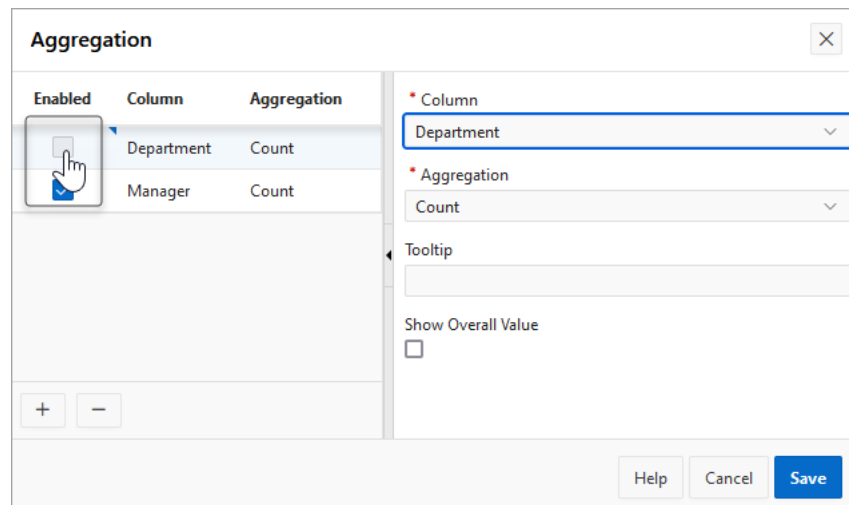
Aggregation

| Enabled | Column | Aggregation |
|---|---|---|
| | Department | Count |
| | Manager | Count |

+ −

* Column
Department

* Aggregation
Count

Tooltip

Show Overall Value

Help Cancel Save